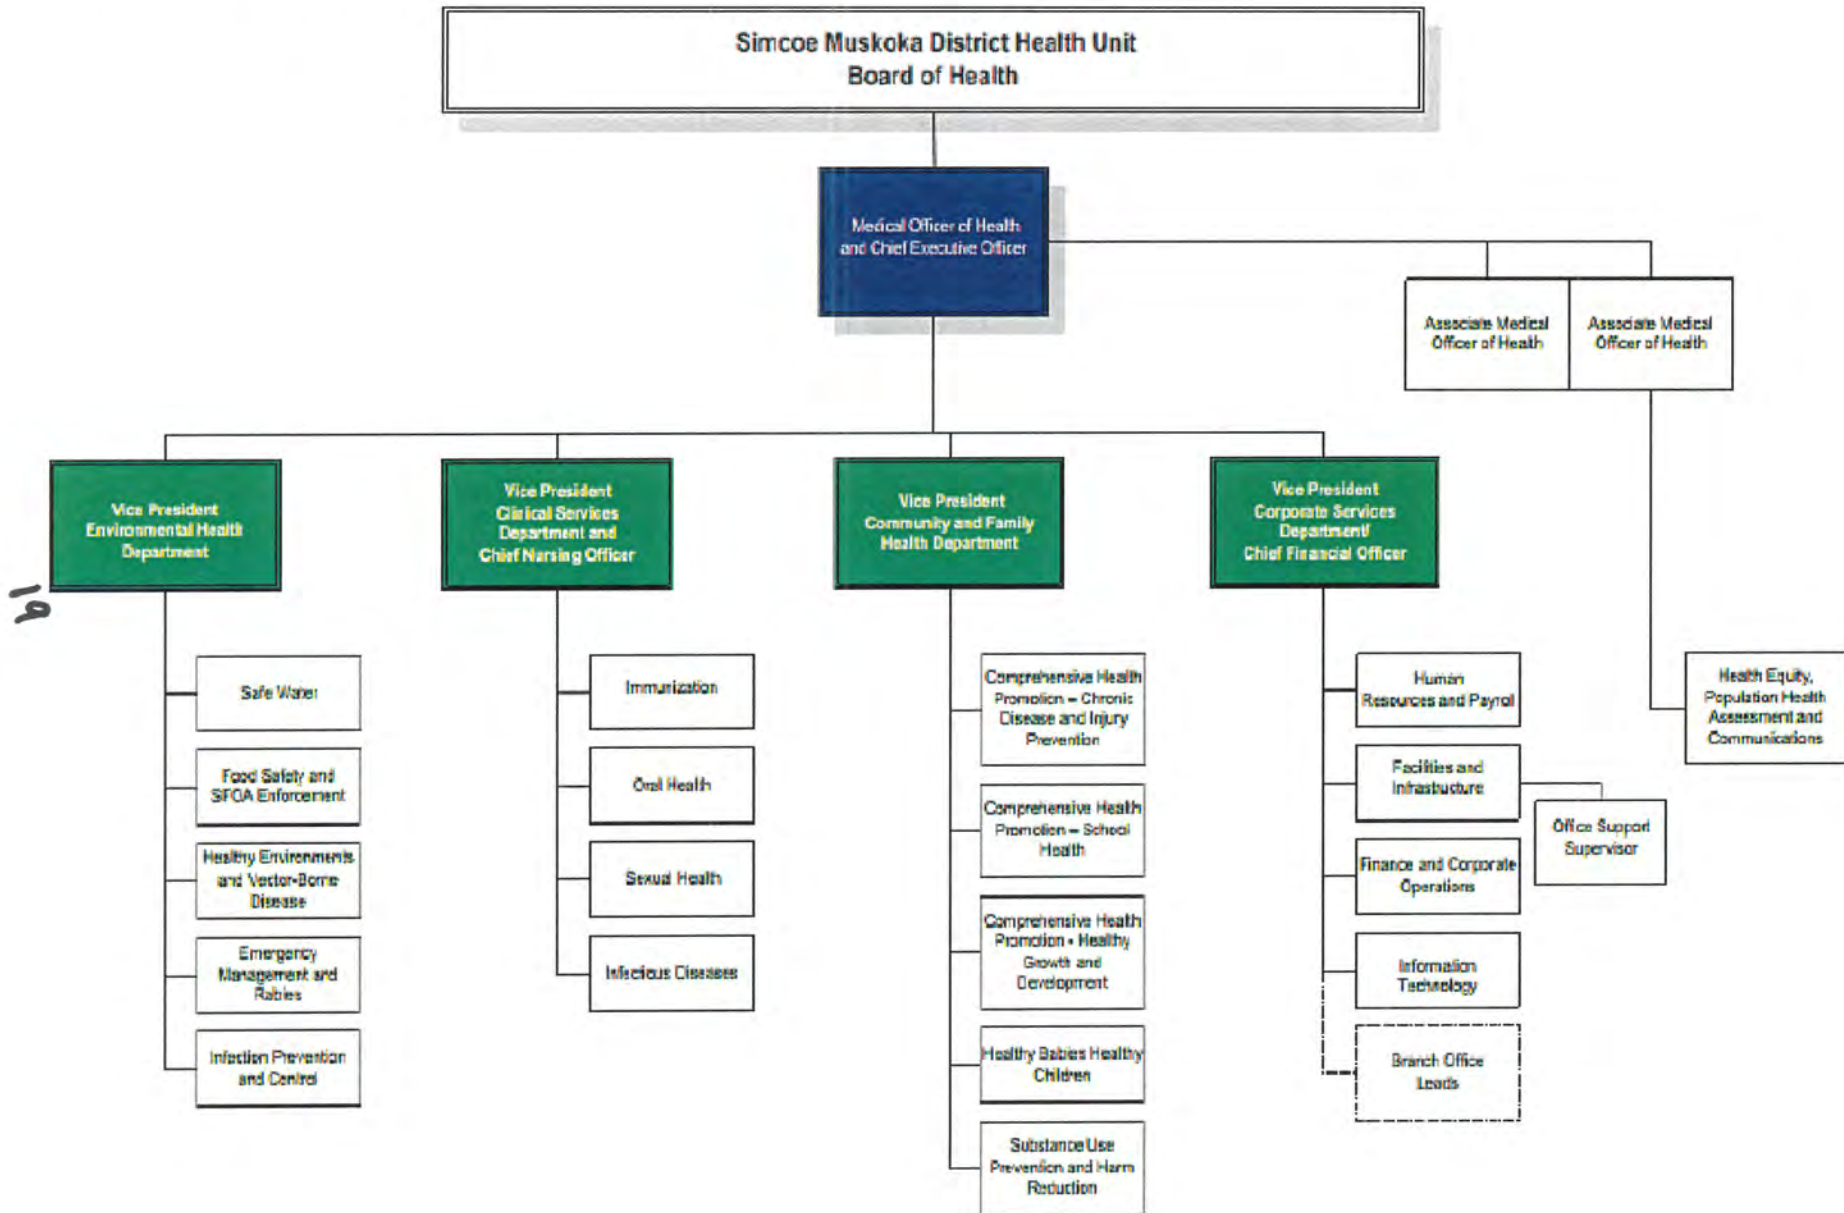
Simcoe Muskoka District Health Unit
Board of Health

Medical Officer of Health and Chief Executive Officer

Associate Medical Officer of Health

Associate Medical Officer of Health

Vice President Environmental Health Department

19

Safe Water

Food Safety and SFOA Enforcement

Healthy Environments and Vector-Borne Disease

Emergency Management and Rabies

Infection Prevention and Control

Vice President Clinical Services Department and Chief Nursing Officer

Immunization

Oral Health

Sexual Health

Infectious Diseases

Vice President Community and Family Health Department

Comprehensive Health Promotion – Chronic Disease and Injury Prevention

Comprehensive Health Promotion – School Health

Comprehensive Health Promotion - Healthy Growth and Development

Healthy Babies Healthy Children

Substance Use Prevention and Harm Reduction

Vice President Corporate Services Department/ Chief Financial Officer

Human Resources and Payroll

Facilities and Infrastructure

Office Support Supervisor

Finance and Corporate Operations

Information Technology

Branch Office Leads

Health Equity, Population Health Assessment and Communications